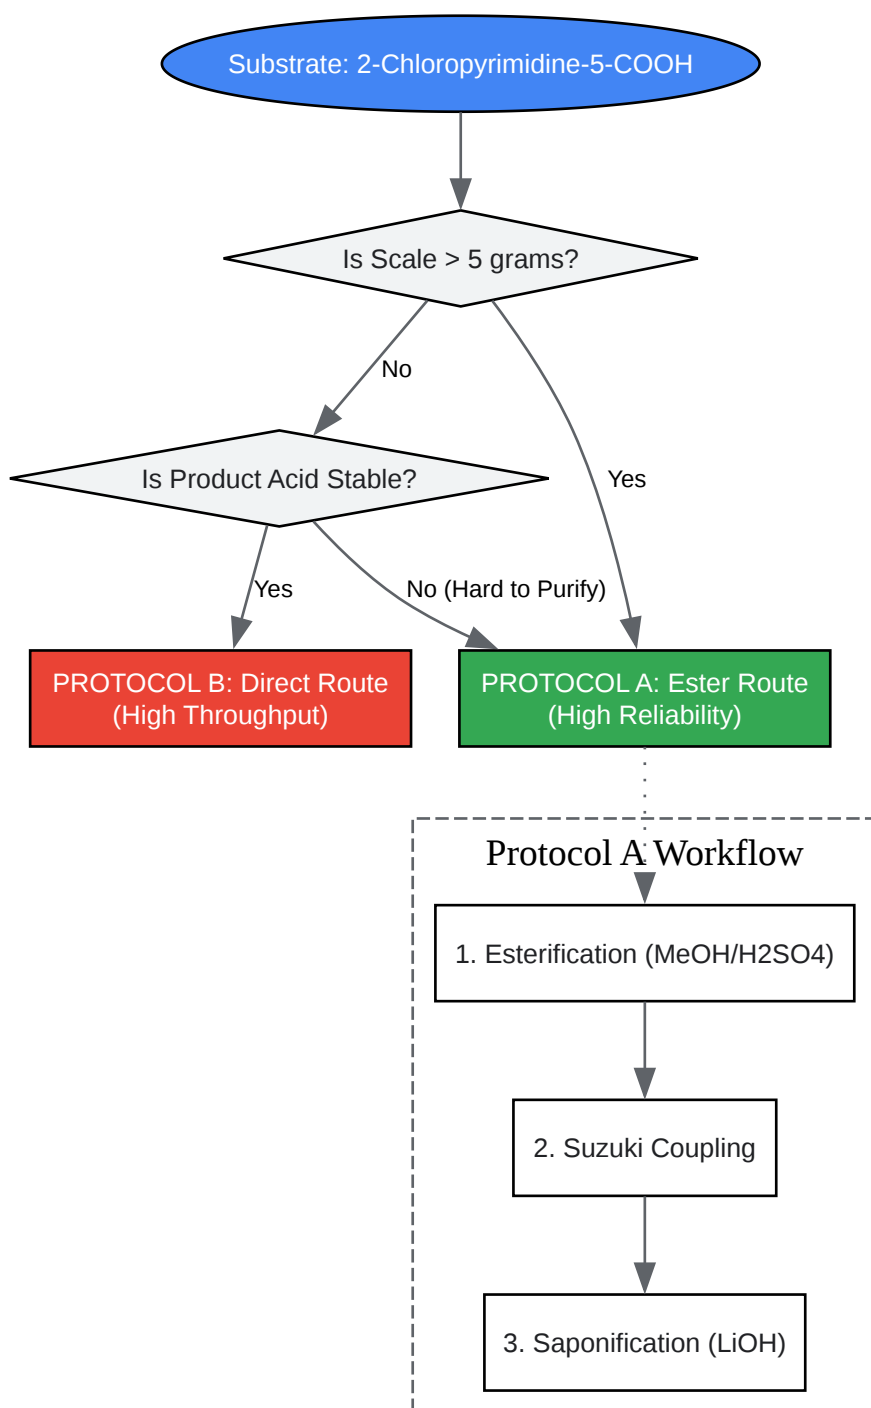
Substrate: 2-Chloropyrimidine-5-COOH

Is Scale > 5 grams?

No

Yes

Is Product Acid Stable?

Yes

No (Hard to Purify)

PROTOCOL B: Direct Route (High Throughput)

PROTOCOL A: Ester Route (High Reliability)

Protocol A Workflow

1. Esterification (MeOH/H2SO4)

2. Suzuki Coupling

3. Saponification (LiOH)